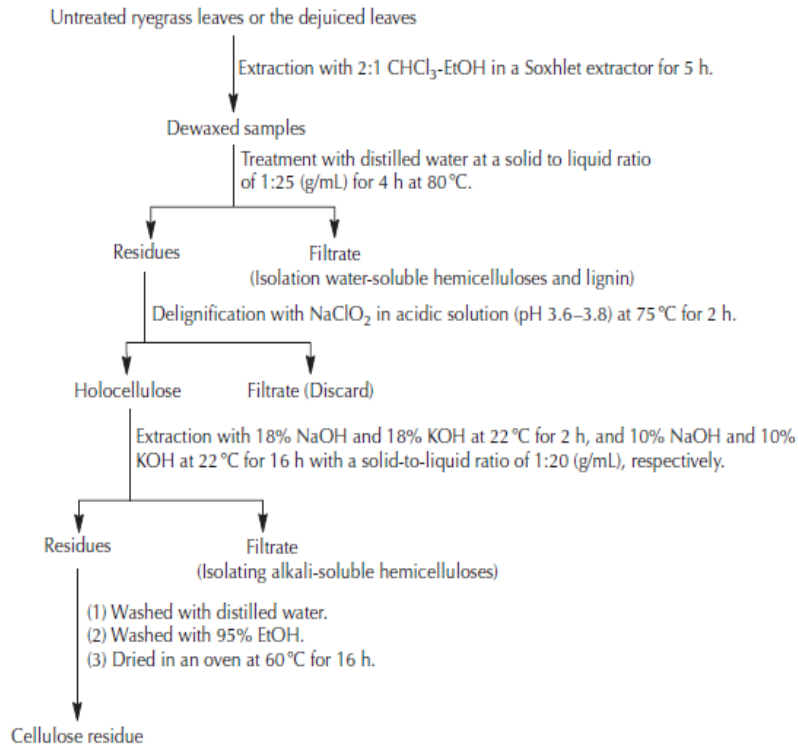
Untreated ryegrass leaves or the dejuiced leaves

Extraction with 2:1 $CHCl_3$-EtOH in a Soxhlet extractor for 5 h.

Dewaxed samples

Treatment with distilled water at a solid to liquid ratio of 1:25 (g/mL) for 4 h at 80 °C.

Residues

Filtrate
(Isolation water-soluble hemicelluloses and lignin)

Delignification with $NaClO_2$ in acidic solution (pH 3.6–3.8) at 75 °C for 2 h.

Holocellulose

Filtrate (Discard)

Extraction with 18% NaOH and 18% KOH at 22 °C for 2 h, and 10% NaOH and 10% KOH at 22 °C for 16 h with a solid-to-liquid ratio of 1:20 (g/mL), respectively.

Residues

Filtrate
(Isolating alkali-soluble hemicelluloses)

(1) Washed with distilled water.
(2) Washed with 95% EtOH.
(3) Dried in an oven at 60 °C for 16 h.

Cellulose residue